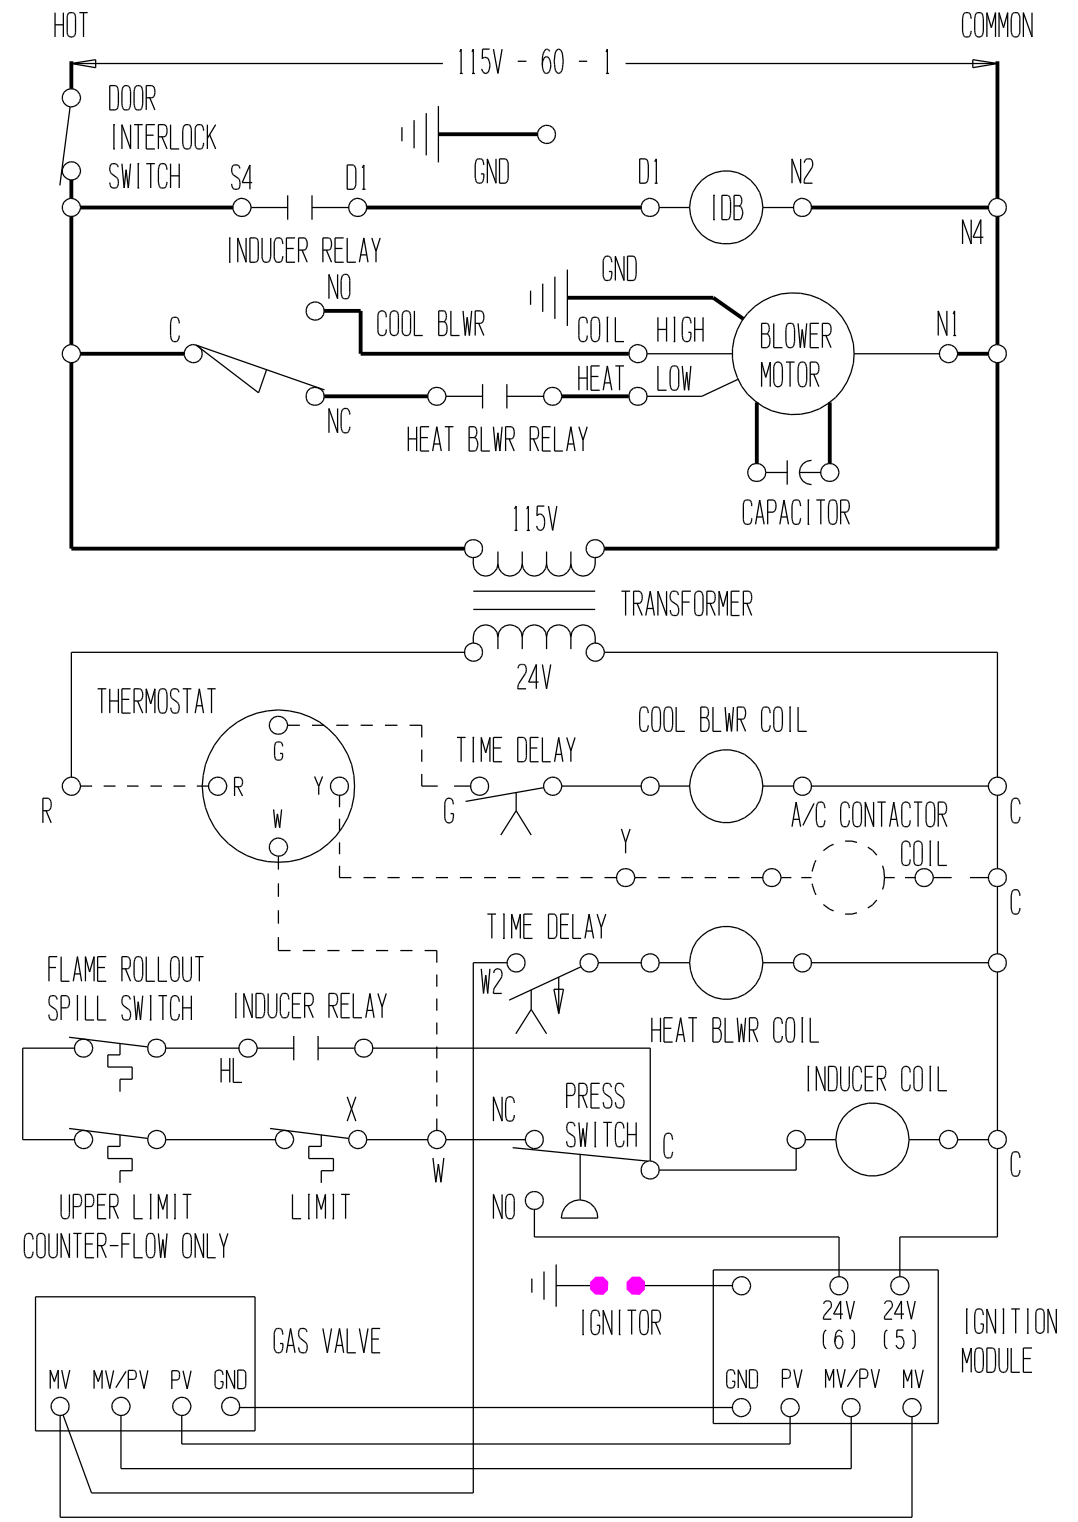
HOT

COMMON

115V - 60 - 1

DOOR INTERLOCK SWITCH

GND

S4

D1

D1

IDB

N2

N4

INDUCER RELAY

GND

NO

COOL BLWR

COIL

HIGH

BLOWER MOTOR

N1

C

HEAT

LOW

NC

HEAT BLWR RELAY

CAPACITOR

115V

TRANSFORMER

24V

THERMOSTAT

G

R

Y

W

TIME DELAY

COOL BLWR COIL

R

G

C

A/C CONTACTOR COIL

Y

C

TIME DELAY

W2

FLAME ROLLOUT SPILL SWITCH

INDUCER RELAY

HEAT BLWR COIL

HL

INDUCER COIL

PRESS SWITCH

NC

X

C

C

W

NO

UPPER LIMIT COUNTER-FLOW ONLY

LIMIT

IGNITOR

24V (6)

24V (5)

IGNITION MODULE

GAS VALVE

MV

MV/PV

PV

GND

GND

PV

MV/PV

MV